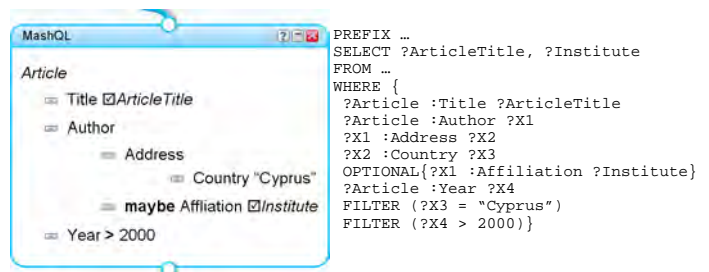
MashQL

Article
Title ☑ArticleTitle
Author
Address
Country "Cyprus"
maybe Affliation ☑Institute
Year > 2000

PREFIX …
SELECT ?ArticleTitle, ?Institute
FROM …
WHERE {
?Article :Title ?ArticleTitle
?Article :Author ?X1
?X1 :Address ?X2
?X2 :Country ?X3
OPTIONAL{?X1 :Affiliation ?Institute}
?Article :Year ?X4
FILTER (?X3 = "Cyprus")
FILTER (?X4 > 2000)}